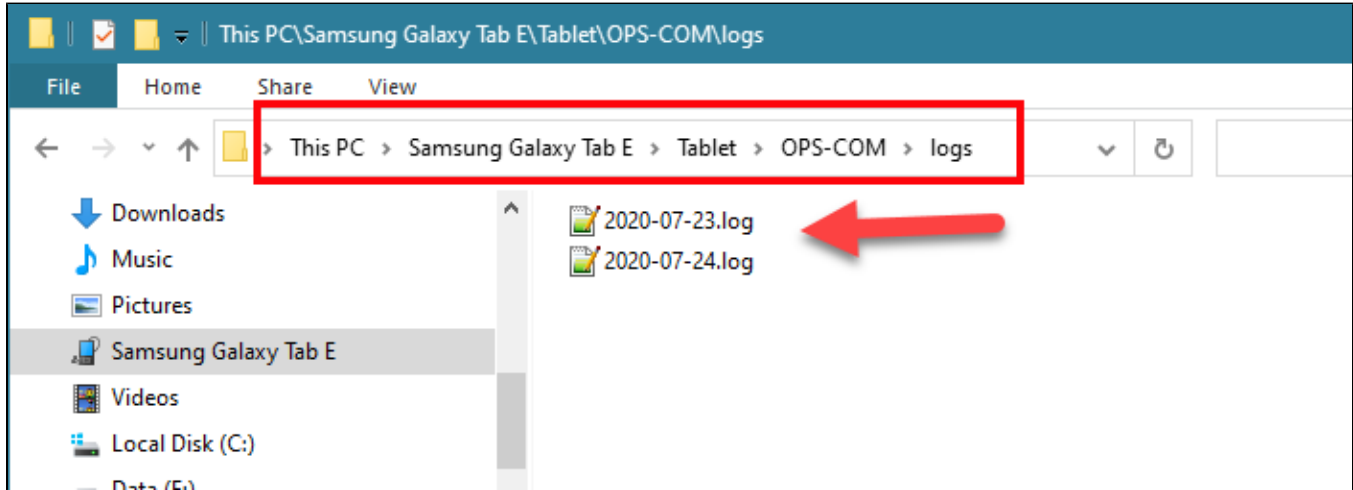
This PC\Samsung Galaxy Tab E\Tablet\OPS-COM\logs

File Home Share View

This PC > Samsung Galaxy Tab E > Tablet > OPS-COM > logs

Downloads
Music
Pictures
Samsung Galaxy Tab E
Videos
Local Disk (C:)
Data (E:)

2020-07-23.log
2020-07-24.log